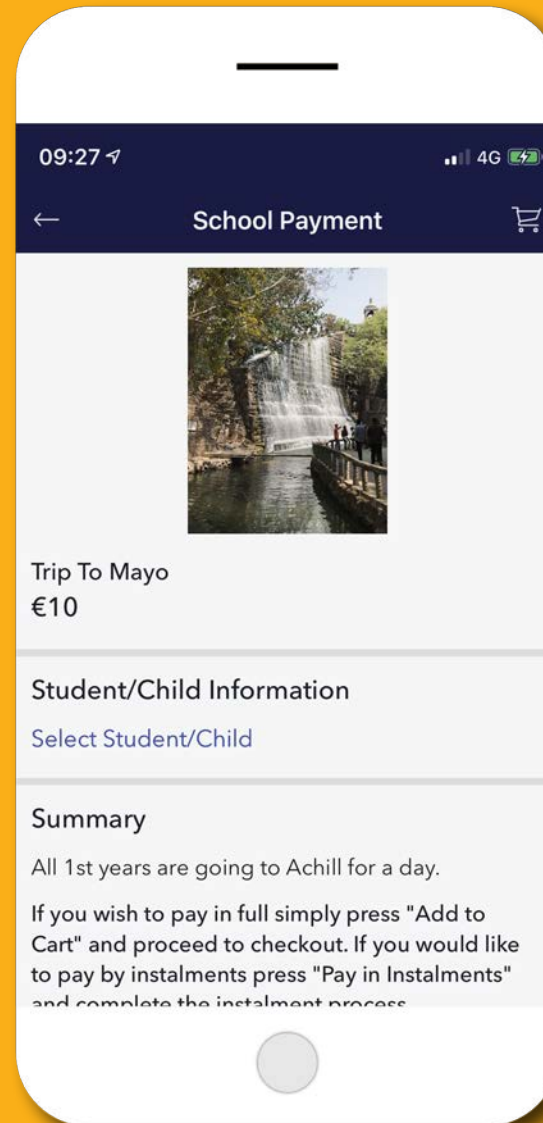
09:27
4G

School Payment

Trip To Mayo
€10

Student/Child Information
Select Student/Child

Summary
All 1st years are going to Achill for a day.

If you wish to pay in full simply press "Add to Cart" and proceed to checkout. If you would like to pay by instalments press "Pay in Instalments" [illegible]